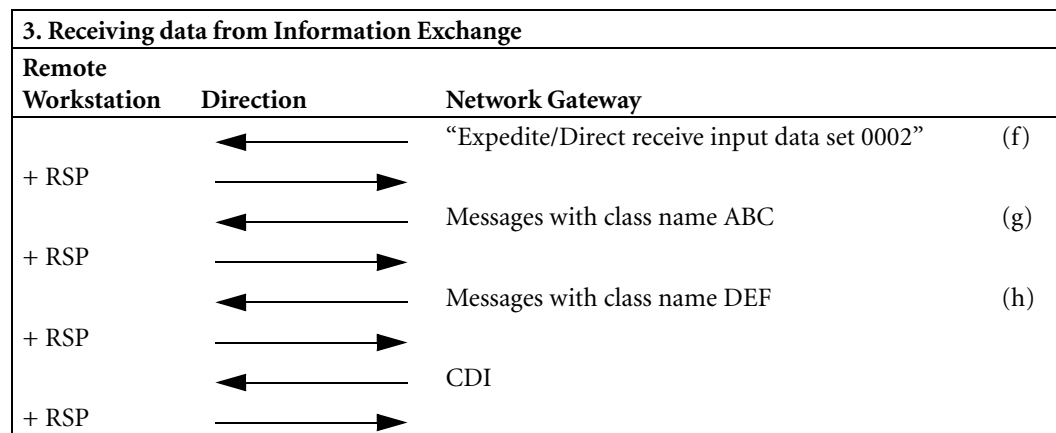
3. Receiving data from Information Exchange

| Remote Workstation | Direction | Network Gateway | |
|---|---|---|---|
| | ← | “Expedite/Direct receive input data set 0002” | (f) |
| + RSP | → | | |
| | ← | Messages with class name ABC | (g) |
| + RSP | → | | |
| | ← | Messages with class name DEF | (h) |
| + RSP | → | | |
| | ← | CDI | |
| + RSP | → | | |